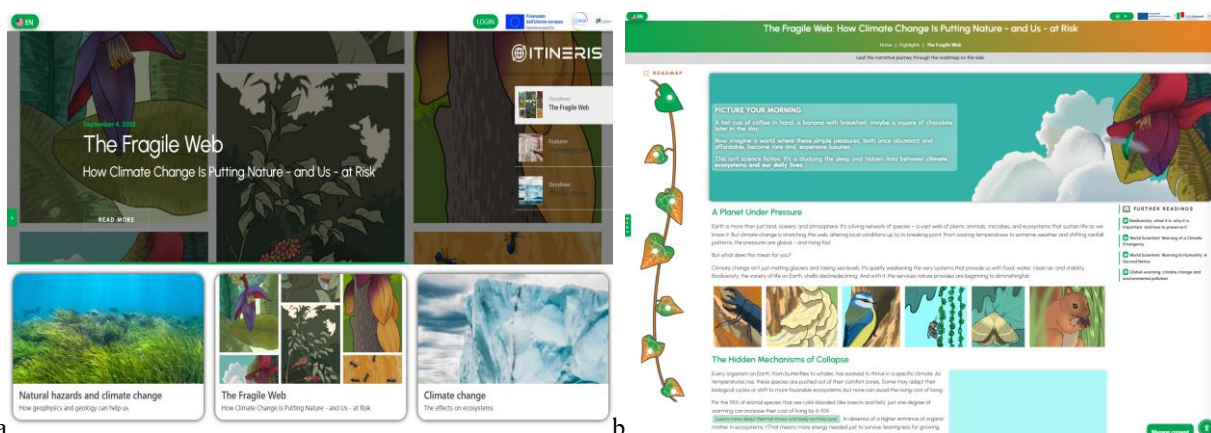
EN

LOGIN

Finanziato dall'Unione europea NextGenerationEU

ITINERIS

September 4, 2025

The Fragile Web

How Climate Change Is Putting Nature - and Us - at Risk

READ MORE

Storyline
The Fragile Web

Features

Storyline

Natural hazards and climate change
How geophysics and geology can help us

The Fragile Web
How Climate Change Is Putting Nature - and Us - at Risk

Climate change
The effects on ecosystems

a

EN

The Fragile Web: How Climate Change Is Putting Nature - and Us - at Risk

Home | Highlights | The Fragile Web

Leaf the narrative journey through the roadmap on the side.

ROADMAP

PICTURE YOUR MORNING

A hot cup of coffee in hand, a banana with breakfast, maybe a square of chocolate later in the day.

Now imagine a world where these simple pleasures, both once abundant and affordable, become rare and, expensive luxuries.

This isn't science fiction. It's a studying the deep and hidden links between climate, ecosystems and our daily lives.

A Planet Under Pressure

Earth is more than just land, oceans, and atmosphere. It's a living network of species – a vast web of plants, animals, microbes, and ecosystems that sustain life as we know it. But climate change is stretching this web, altering local conditions up to its breaking point. From soaring temperatures to extreme weather and shifting rainfall patterns, the pressures are global – and rising fast.

But what does this mean for you?

Climate change isn't just melting glaciers and raising sea levels. It's quietly weakening the very systems that provide us with food, water, clean air, and stability. Biodiversity, the variety of life on Earth, shields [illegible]. And with it, the services nature provides are beginning to diminish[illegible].

FURTHER READINGS

Biodiversity: what it is, why it is important, and how to preserve it

World Scientists' Warning of a Climate Emergency

World Scientists' Warning to Humanity: A Second Notice

Global warming, climate change and environmental pollution

The Hidden Mechanisms of Collapse

Every organism on Earth, from butterflies to whales, has evolved to thrive in a specific climate. As temperatures rise, these species are pushed out of their comfort zones. Some may adapt their biological cycles or shift to more favourable ecosystems, but none can avoid the rising cost of living.

For the 95% of animal species that are cold-blooded like insects and fish, just one degree of warming can increase their cost of living by 6-10%.

Learn more about thermal stress and body architecture. In absence of a higher entrance of organic matter in ecosystems, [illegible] That means more energy needed just to survive, leaving less for growing,

b